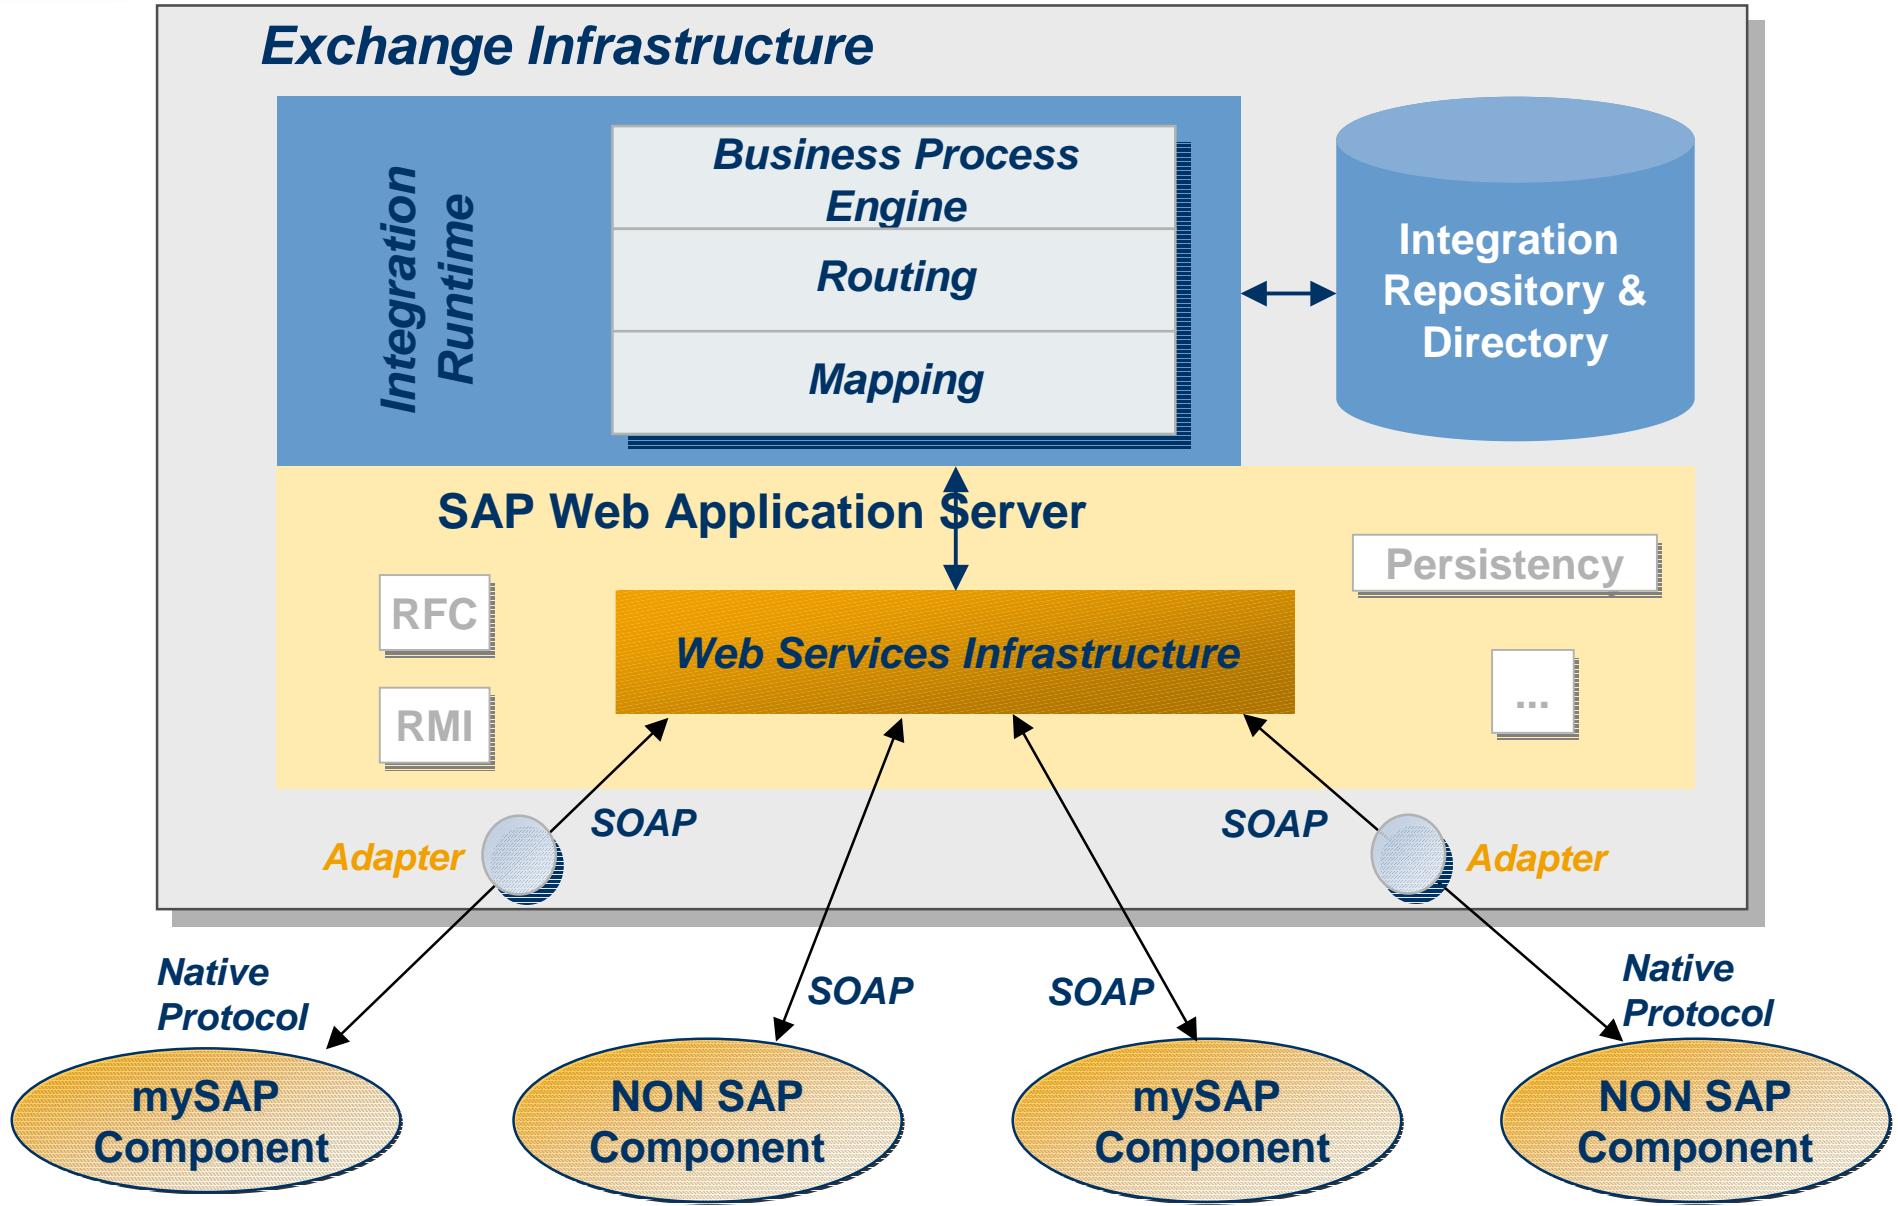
Exchange Infrastructure

Integration Runtime

Business Process Engine

Routing

Mapping

Integration Repository & Directory

SAP Web Application Server

Persistency

RFC

Web Services Infrastructure

RMI

...

SOAP

SOAP

Adapter

Adapter

Native Protocol

SOAP

SOAP

Native Protocol

mySAP Component

NON SAP Component

mySAP Component

NON SAP Component